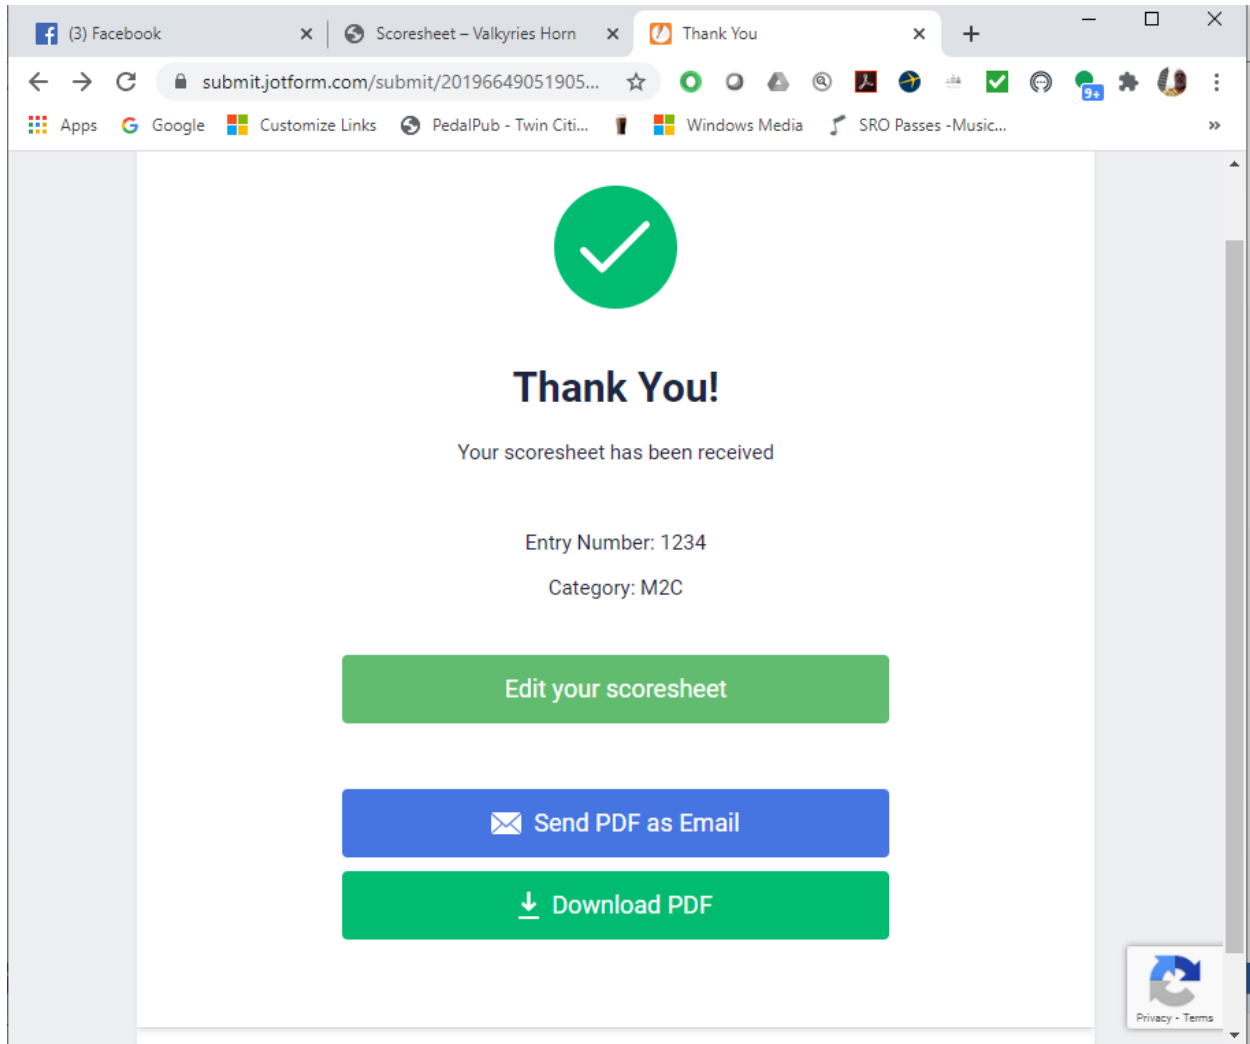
(3) Facebook
Scoresheet – Valkyries Horn
Thank You
submit.jotform.com/submit/20196649051905...
9+
Apps Google Customize Links PedalPub - Twin Citi... Windows Media SRO Passes -Music...

Thank You!

Your scoresheet has been received

Entry Number: 1234

Category: M2C

Edit your scoresheet

Send PDF as Email

Download PDF

Privacy - Terms